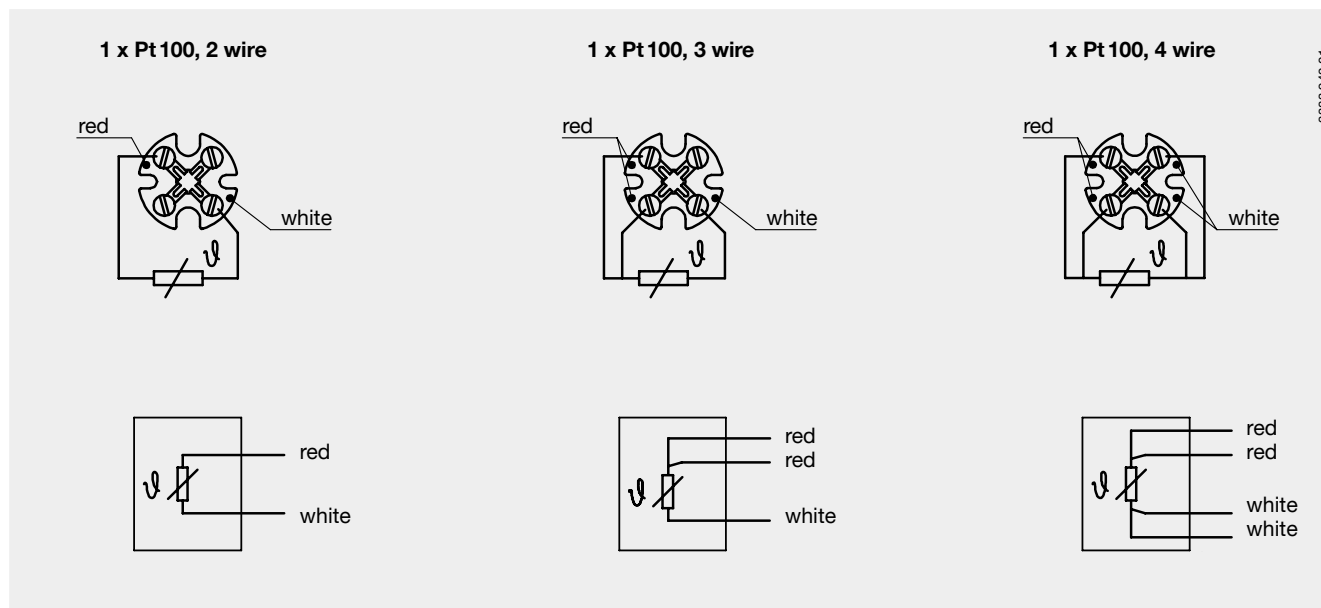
1 x Pt 100, 2 wire

red

white

$\vartheta$

$\vartheta$

red

white

1 x Pt 100, 3 wire

red

white

$\vartheta$

$\vartheta$

red

red

white

1 x Pt 100, 4 wire

red

white

$\vartheta$

$\vartheta$

red

red

white

white

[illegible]